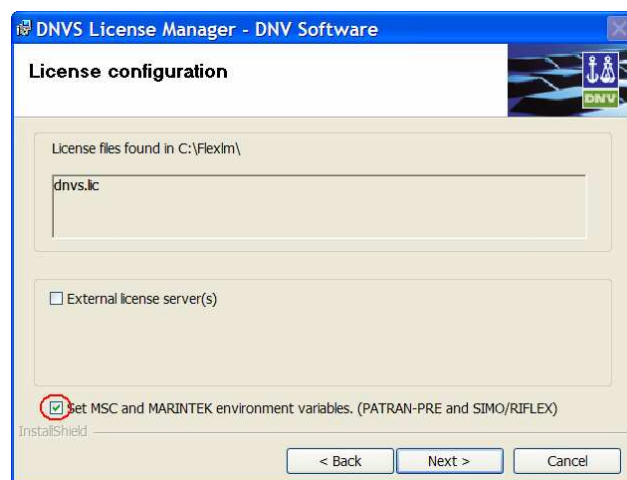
DNVS License Manager - DNV Software

License configuration

DNV

License files found in C:\Flexlm\

dnvs.lic

External license server(s)

Set MSC and MARINTEK environment variables. (PATRAN-PRE and SIMO/RIFLEX)

InstallShield

< Back

Next >

Cancel